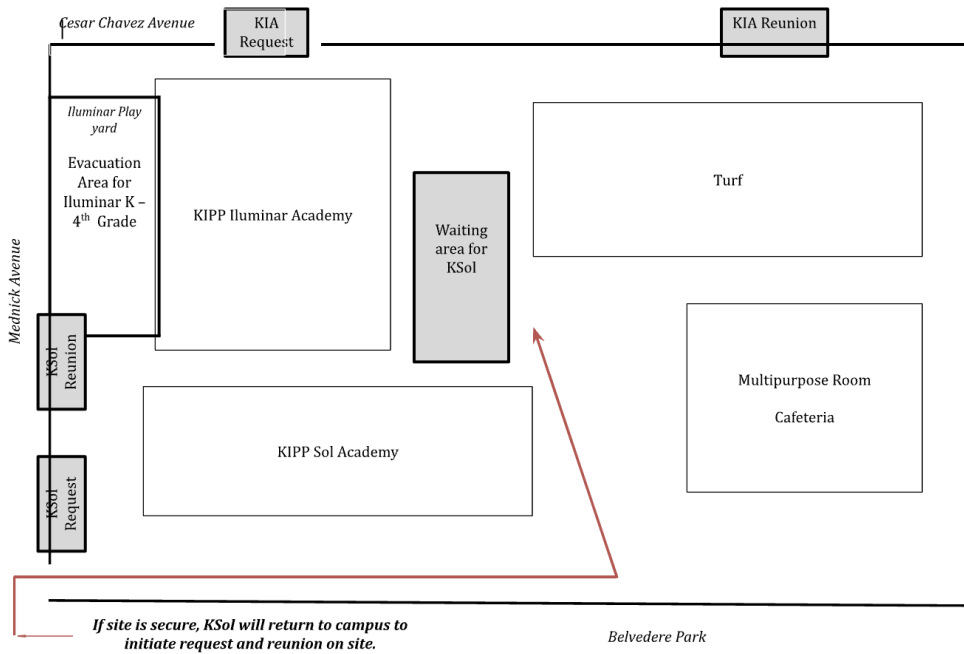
Cesar Chavez Avenue

KIA Request

KIA Reunion

Iluminar Play yard

Evacuation Area for Iluminar K – 4th Grade

KIPP Iluminar Academy

Waiting area for KSol

Turf

Mednick Avenue

KSol Reunion

Multipurpose Room

Cafeteria

KIPP Sol Academy

KSol Request

If site is secure, KSol will return to campus to initiate request and reunion on site.

Belvedere Park